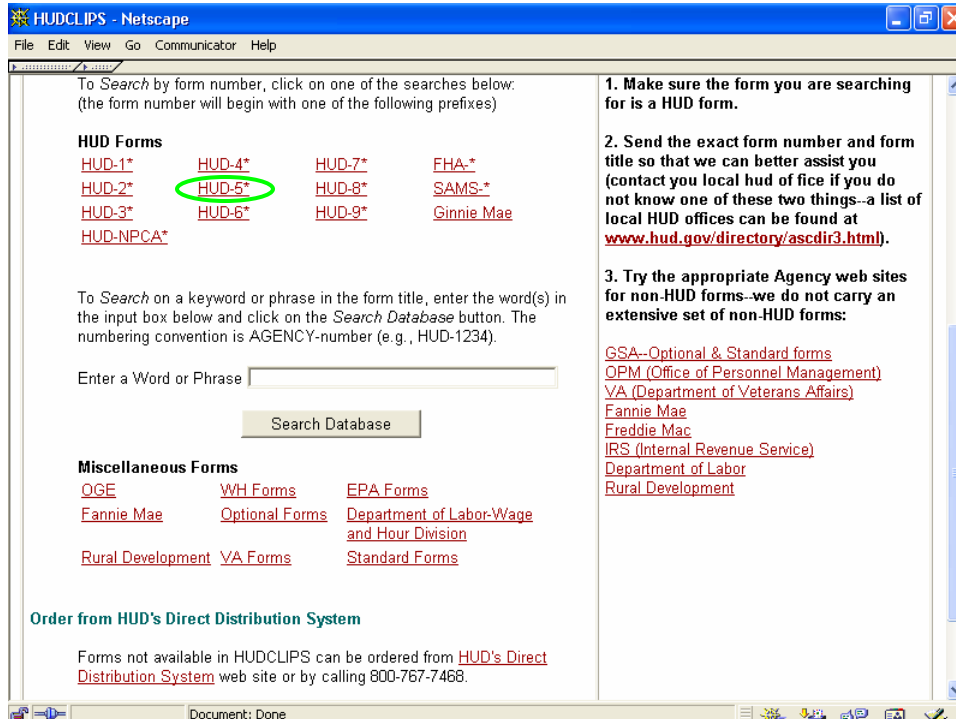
HUDCLIPS - Netscape

File Edit View Go Communicator Help

To Search by form number, click on one of the searches below: (the form number will begin with one of the following prefixes)

HUD Forms

| HUD-1* | HUD-4* | HUD-7* | FHA-* |
|---|---|---|---|
| HUD-2* | HUD-5* | HUD-8* | SAMS-* |
| HUD-3* | HUD-6* | HUD-9* | Ginnie Mae |
| HUD-NPCA* | | | |

To Search on a keyword or phrase in the form title, enter the word(s) in the input box below and click on the Search Database button. The numbering convention is AGENCY-number (e.g., HUD-1234).

Enter a Word or Phrase

Search Database

Miscellaneous Forms

| OGE | WH Forms | EPA Forms |
|---|---|---|
| Fannie Mae | Optional Forms | Department of Labor-Wage and Hour Division |
| Rural Development | VA Forms | Standard Forms |

Order from HUD's Direct Distribution System

Forms not available in HUDCLIPS can be ordered from HUD's Direct Distribution System web site or by calling 800-767-7468.

1. Make sure the form you are searching for is a HUD form.

2. Send the exact form number and form title so that we can better assist you (contact you local hud of fice if you do not know one of these two things--a list of local HUD offices can be found at www.hud.gov/directory/ascdir3.html).

3. Try the appropriate Agency web sites for non-HUD forms--we do not carry an extensive set of non-HUD forms:

GSA--Optional & Standard forms
OPM (Office of Personnel Management)
VA (Department of Veterans Affairs)
Fannie Mae
Freddie Mac
IRS (Internal Revenue Service)
Department of Labor
Rural Development

Document: Done